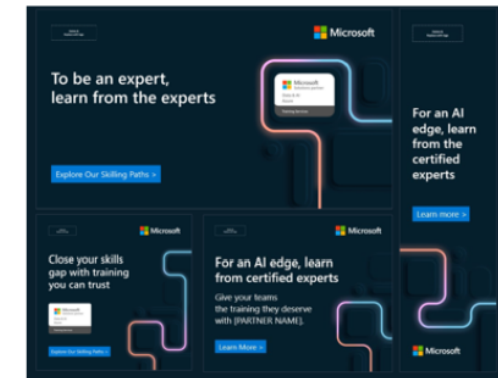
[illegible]

Microsoft

To be an expert, learn from the experts

Microsoft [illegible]

Explore Our Skilling Paths >

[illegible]

For an AI edge, learn from the certified experts

Learn more >

Microsoft

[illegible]

Microsoft

Close your skills gap with training you can trust

Explore Our Skilling Paths >

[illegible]

Microsoft

For an AI edge, learn from certified experts

Give your teams the training they deserve with [PARTNER NAME].

Learn More >